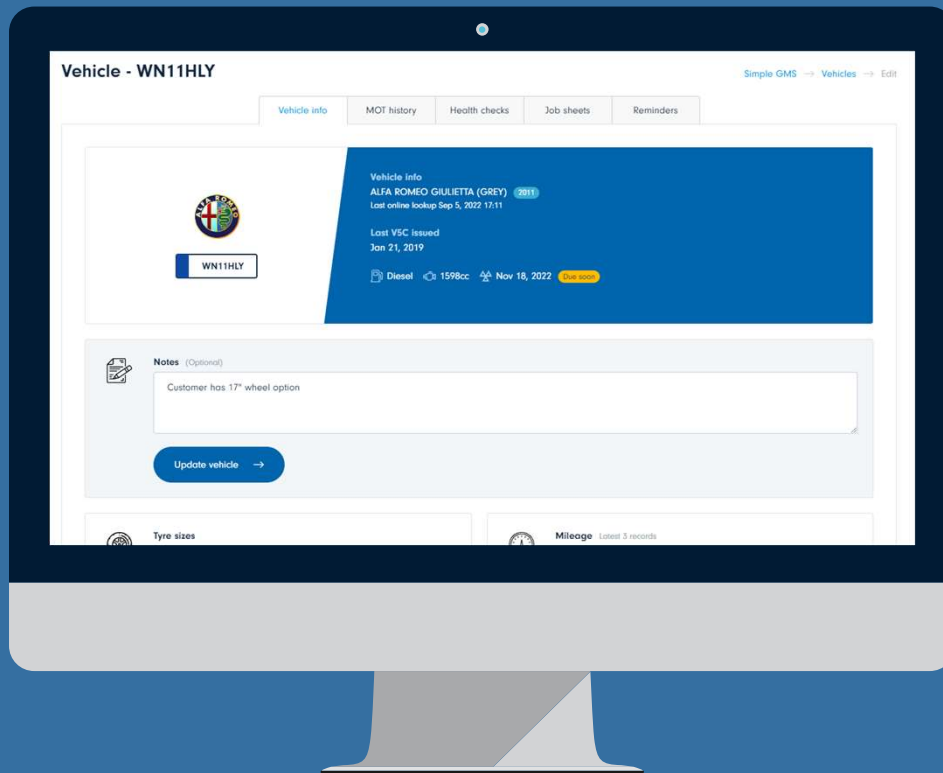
Vehicle - WN11HLY

Simple GMS → Vehicles → Edit

Vehicle info | MOT history | Health checks | Job sheets | Reminders

ALFA ROMEO

WN11HLY

Vehicle info
ALFA ROMEO GIULIETTA (GREY) 2011
Last online lookup Sep 5, 2022 17:11

Last V5C issued
Jan 21, 2019

Diesel 1598cc Nov 18, 2022 Due soon

Notes (Optional)

Customer has 17" wheel option

Update vehicle →

Tyre sizes

Mileage Latest 3 records